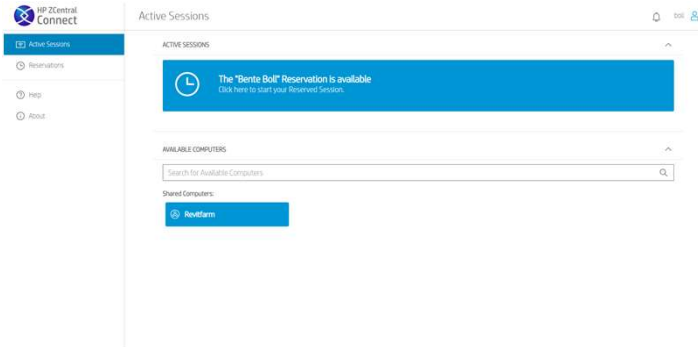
HP ZCentral Connect

Active Sessions

Reservations

Help

About

Active Sessions

bol

ACTIVE SESSIONS

The "Bente Boll" Reservation is available
Click here to start your Reserved Session.

AVAILABLE COMPUTERS

Search for Available Computers

Shared Computers:

Revitfarm